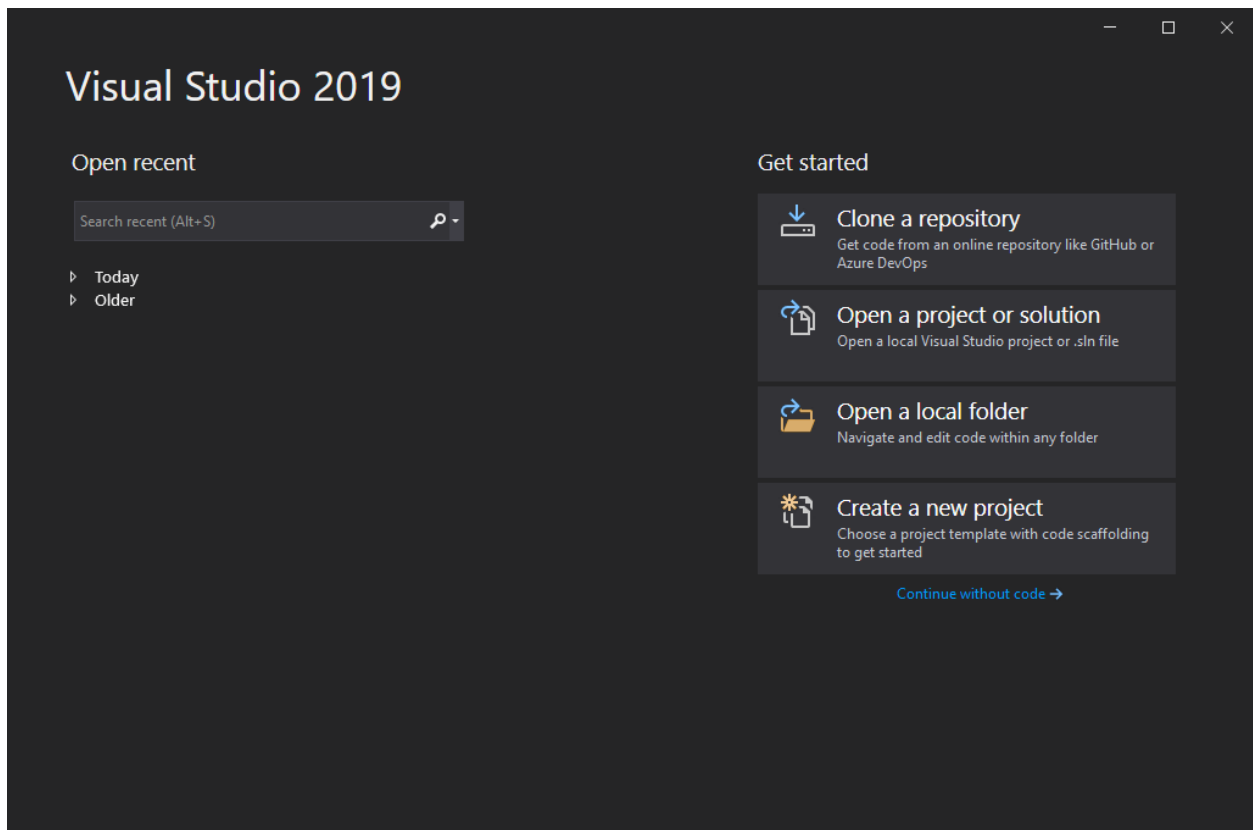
Visual Studio 2019

Open recent

Search recent (Alt+S)

Today
Older

Get started

Clone a repository
Get code from an online repository like GitHub or Azure DevOps

Open a project or solution
Open a local Visual Studio project or .sln file

Open a local folder
Navigate and edit code within any folder

Create a new project
Choose a project template with code scaffolding to get started

Continue without code →